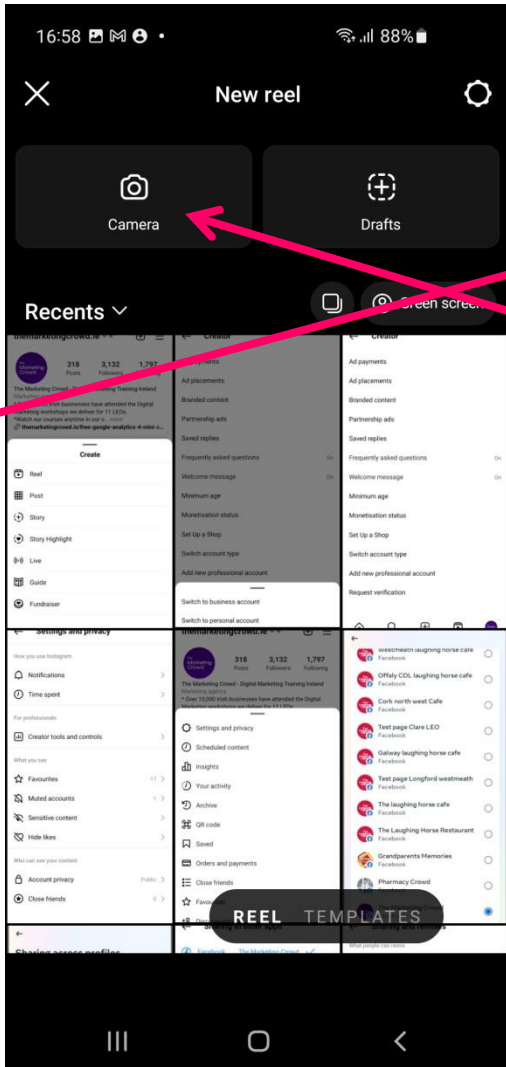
16:58 88%

New reel

Camera

Drafts

Recents

Green screen

themarketingcrowd.ie
318 Posts 3,132 Followers 1,797 Following
The Marketing Crowd - Digital Marketing Training Ireland
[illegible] businesses have attended the Digital Marketing workshops we deliver for 11 LEOs.
*Watch our courses anytime in our o... more
themarketingcrowd.ie/free-google-analytics-4-mini-c...

Create
Reel
Post
Story
Story Highlight
Live
Guide
Fundraiser

Creator
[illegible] payments
Ad placements
Branded content
Partnership ads
Saved replies
Frequently asked questions On
Welcome message On
Minimum age
Monetisation status
Set Up a Shop
Switch account type
Add new professional account
Switch to business account
Switch to personal account

Creator
Ad payments
Ad placements
Branded content
Partnership ads
Saved replies
Frequently asked questions On
Welcome message On
Minimum age
Monetisation status
Set Up a Shop
Switch account type
Add new professional account
Request verification

Settings and privacy
How you use Instagram
Notifications
Time spent
For professionals
Creator tools and controls
What you see
Favourites 17
Muted accounts 1
Sensitive content
Hide likes
Who can see your content
Account privacy Public
Close friends 0

Sharing across profiles

themarketingcrowd.ie
318 Posts 3,132 Followers 1,797 Following
The Marketing Crowd - Digital Marketing Training Ireland
Marketing agency
* Over 10,000 Irish businesses have attended the Digital Marketing workshops we deliver for 11 LEOs.
Settings and privacy
Scheduled content
Insights
Your activity
Archive
QR code
Saved
Orders and payments
Close friends
Favourites
Sharing to other apps
Facebook The Marketing Crowd

Westmeath laughing horse cafe Facebook
Offaly CDL laughing horse cafe Facebook
Cork north west Cafe Facebook
Test page Clare LEO Facebook
Galway laughing horse cafe Facebook
Test page Longford westmeath Facebook
The laughing horse cafe Facebook
The Laughing Horse Restaurant Facebook
Grandparents Memories Facebook
Pharmacy Crowd Facebook
The Marketing Crowd
Sharing and remixes
What people can remix

REEL TEMPLATES